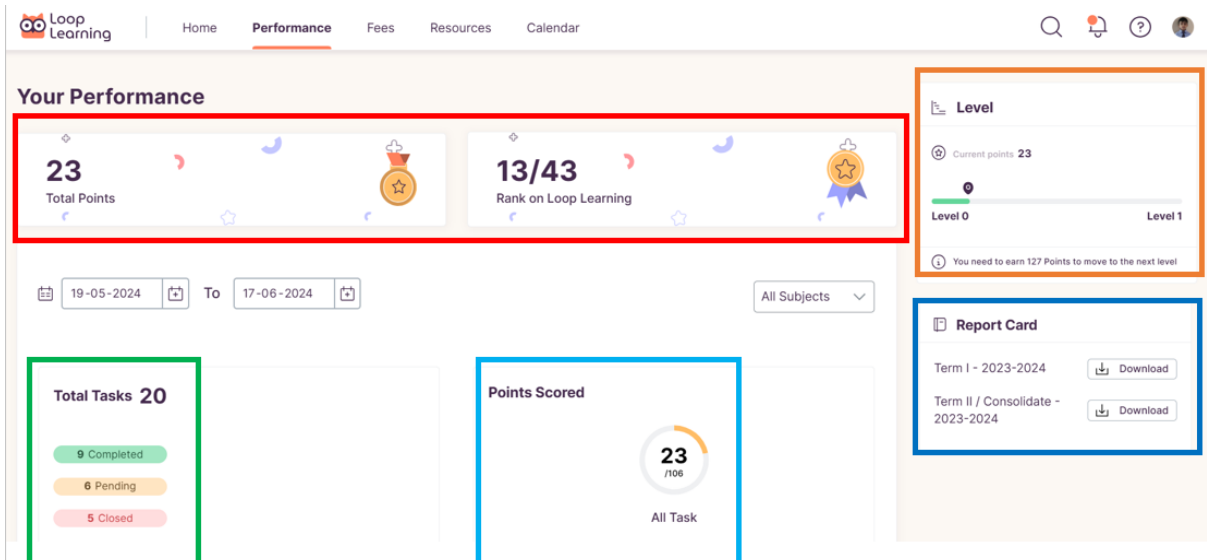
Loop Learning

Home Performance Fees Resources Calendar

Your Performance

23
Total Points

13/43
Rank on Loop Learning

Level

Current points 23

Level 0 Level 1

You need to earn 127 Points to move to the next level

19-05-2024 To 17-06-2024

All Subjects

Report Card

Term I - 2023-2024 Download

Term II / Consolidate - 2023-2024 Download

Total Tasks 20

9 Completed

6 Pending

5 Closed

Points Scored

23
/106

All Task